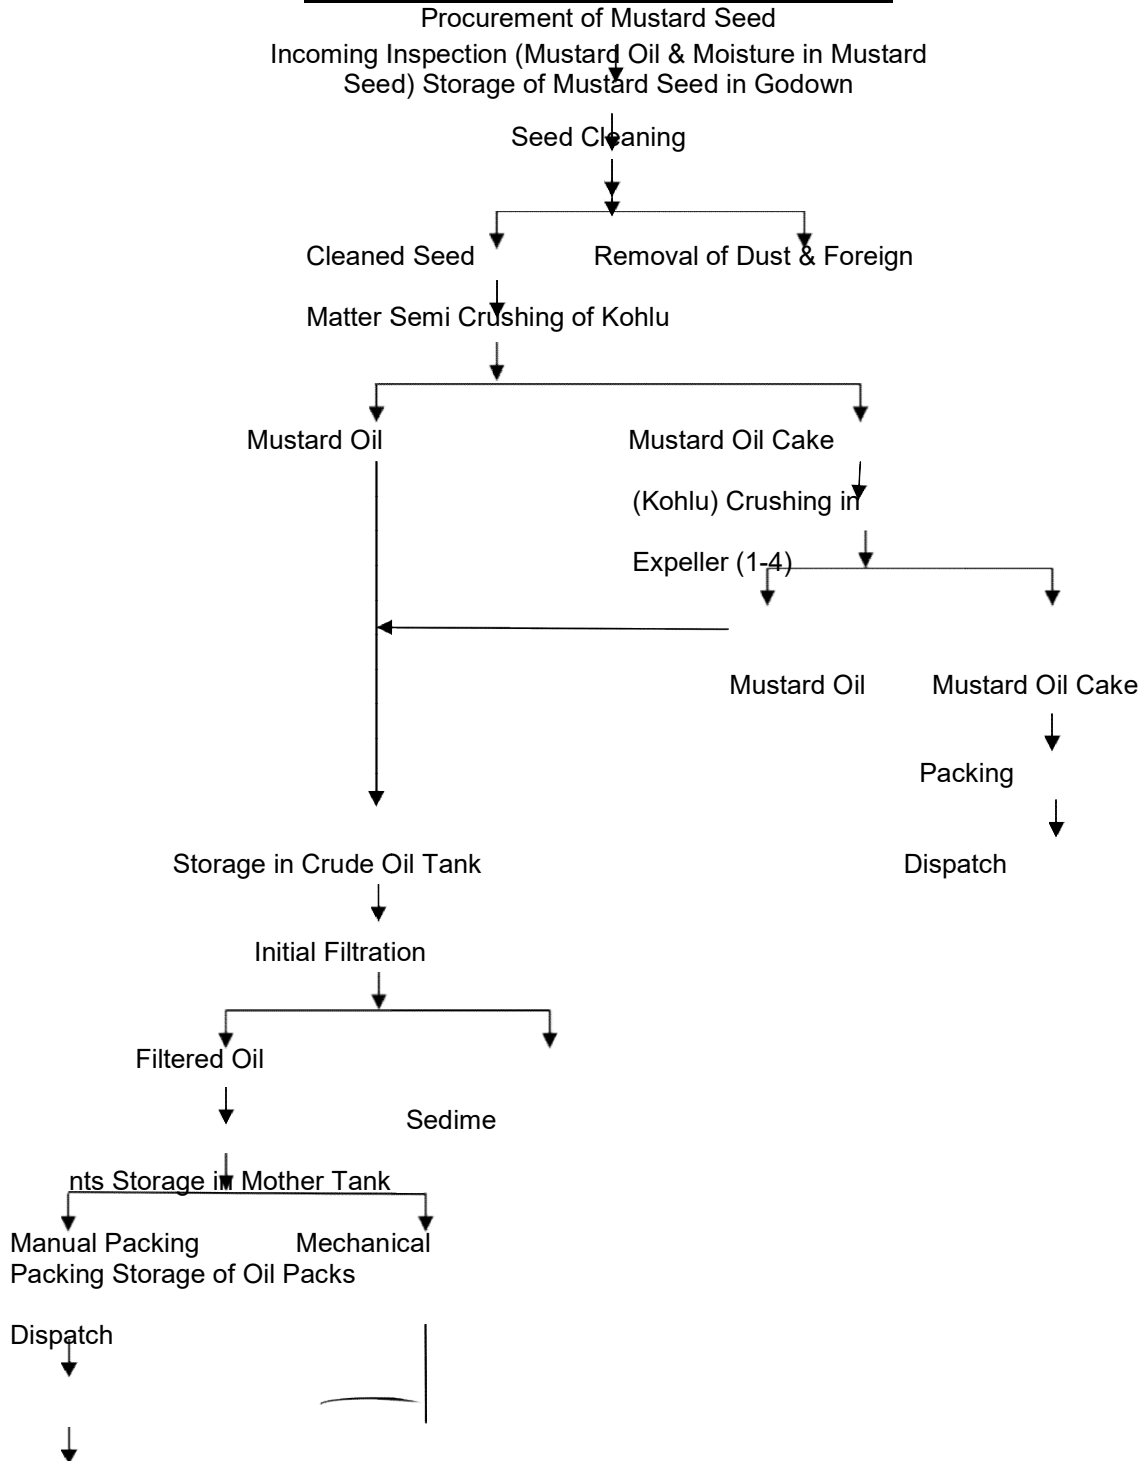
Procurement of Mustard Seed

Incoming Inspection (Mustard Oil & Moisture in Mustard Seed) Storage of Mustard Seed in Godown

Seed Cleaning

Cleaned Seed

Removal of Dust & Foreign

Matter Semi Crushing of Kohlu

Mustard Oil

Mustard Oil Cake

(Kohlu) Crushing in

Expeller (1-4)

Mustard Oil

Mustard Oil Cake

Packing

Storage in Crude Oil Tank

Dispatch

Initial Filtration

Filtered Oil

Sedime

nts Storage in Mother Tank

Manual Packing

Mechanical

Packing Storage of Oil Packs

Dispatch